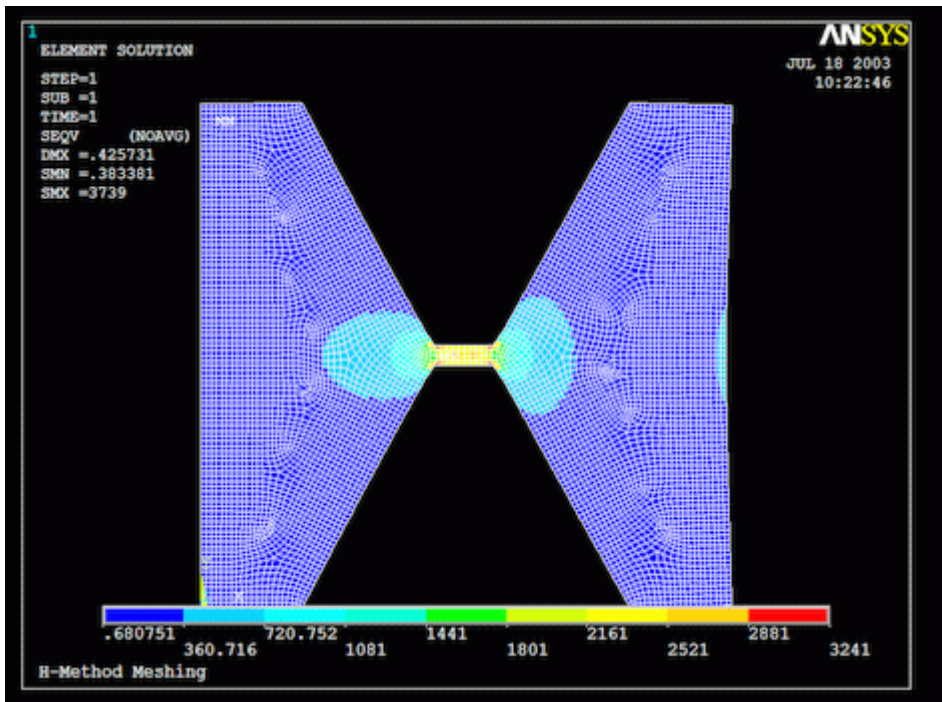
1

ELEMENT SOLUTION

STEP=1
SUB =1
TIME=1
SEQV (NOAVG)
DMX =.425731
SMN =.383381
SMX =3739

ANSYS

JUL 18 2003
10:22:46

MN

MX

.680751
360.716
720.752
1081
1441
1801
2161
2521
2881
3241

H-Method Meshing